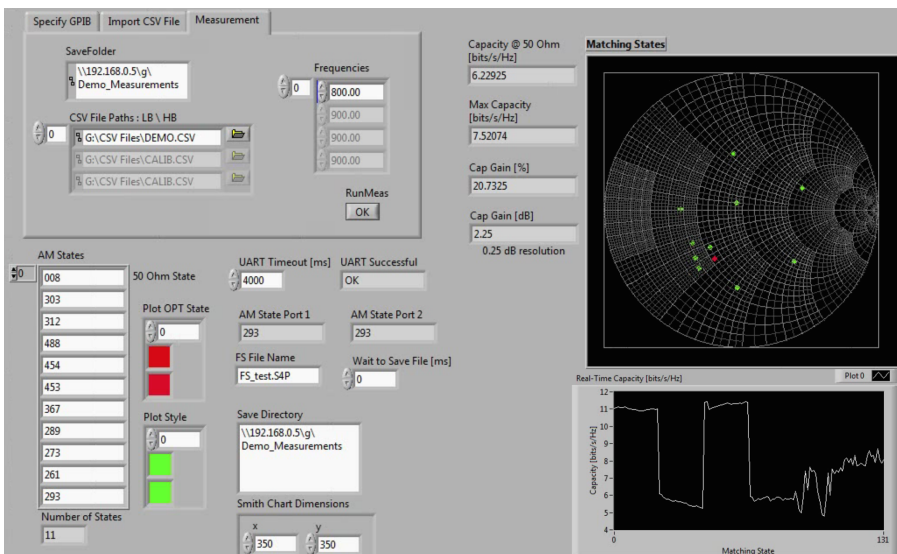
Specify GPIB | Import CSV File | Measurement

SaveFolder
\\192.168.0.5\g\Demo_Measurements

Frequencies
0
800.00
900.00
900.00
900.00

CSV File Paths : LB \ HB
0
G:\CSV Files\DEMO.CSV
G:\CSV Files\CALIB.CSV
G:\CSV Files\CALIB.CSV

RunMeas
OK

Capacity @ 50 Ohm [bits/s/Hz]
6.22925

Max Capacity [bits/s/Hz]
7.52074

Cap Gain [%]
20.7325

Cap Gain [dB]
2.25
0.25 dB resolution

Matching States

AM States
0
008
303
312
488
454
453
367
289
273
261
293

50 Ohm State

Plot OPT State
0

Plot Style
0

Number of States
11

UART Timeout [ms]
4000

UART Successful
OK

AM State Port 1
293

AM State Port 2
293

FS File Name
FS_test.S4P

Wait to Save File [ms]
0

Save Directory
\\192.168.0.5\g\Demo_Measurements

Smith Chart Dimensions
x
350
y
350

Real-Time Capacity [bits/s/Hz]
Plot 0
12
11
10
9
8
7
6
5
4
Capacity [bits/s/Hz]
0
131
Matching State